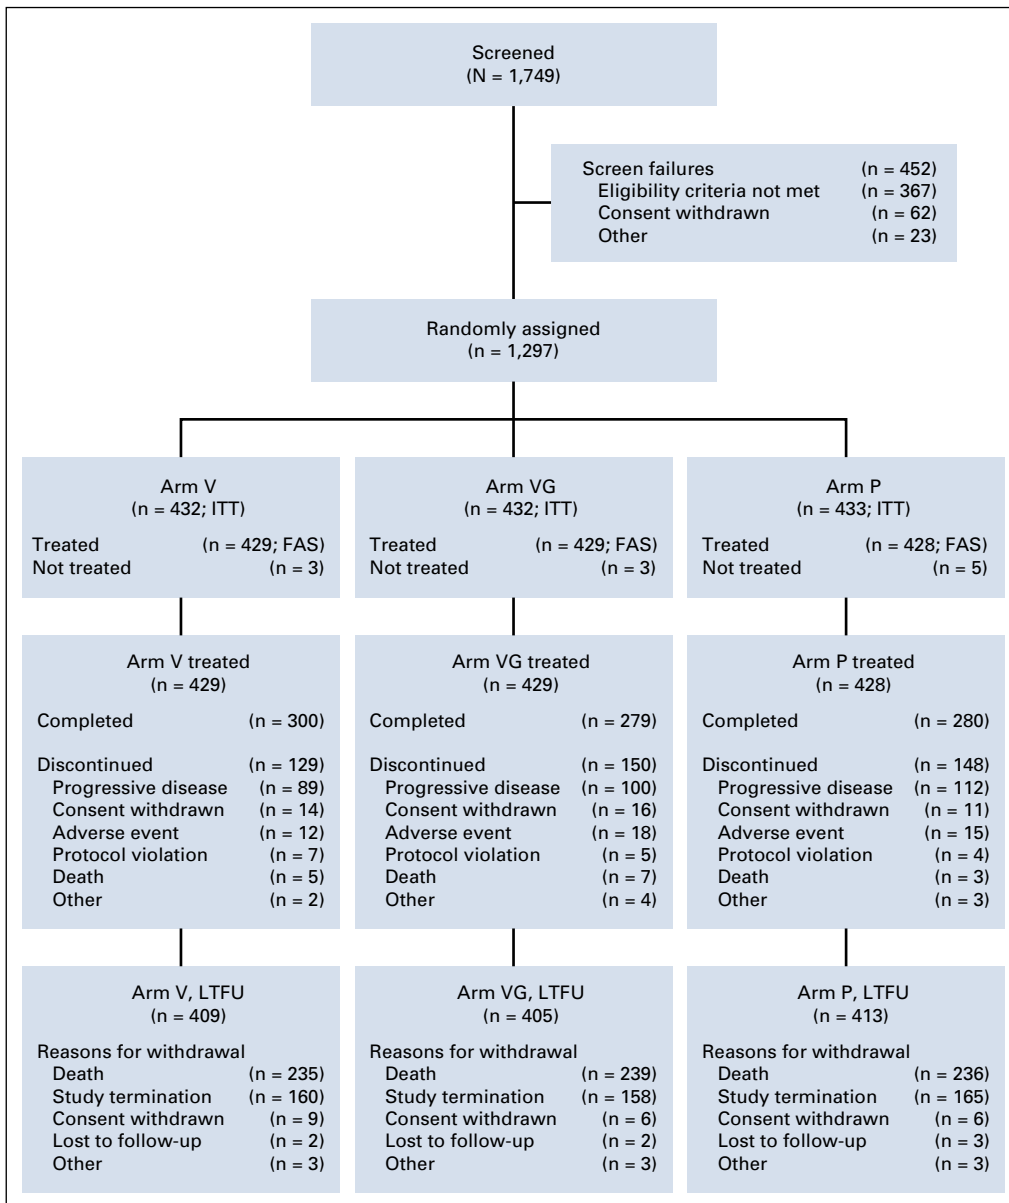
Screened
(N = 1,749)

Screen failures (n = 452)
Eligibility criteria not met (n = 367)
Consent withdrawn (n = 62)
Other (n = 23)

Randomly assigned
(n = 1,297)

Arm V
(n = 432; ITT)
Treated (n = 429; FAS)
Not treated (n = 3)

Arm VG
(n = 432; ITT)
Treated (n = 429; FAS)
Not treated (n = 3)

Arm P
(n = 433; ITT)
Treated (n = 428; FAS)
Not treated (n = 5)

Arm V treated
(n = 429)
Completed (n = 300)
Discontinued (n = 129)
Progressive disease (n = 89)
Consent withdrawn (n = 14)
Adverse event (n = 12)
Protocol violation (n = 7)
Death (n = 5)
Other (n = 2)

Arm VG treated
(n = 429)
Completed (n = 279)
Discontinued (n = 150)
Progressive disease (n = 100)
Consent withdrawn (n = 16)
Adverse event (n = 18)
Protocol violation (n = 5)
Death (n = 7)
Other (n = 4)

Arm P treated
(n = 428)
Completed (n = 280)
Discontinued (n = 148)
Progressive disease (n = 112)
Consent withdrawn (n = 11)
Adverse event (n = 15)
Protocol violation (n = 4)
Death (n = 3)
Other (n = 3)

Arm V, LTFU
(n = 409)
Reasons for withdrawal
Death (n = 235)
Study termination (n = 160)
Consent withdrawn (n = 9)
Lost to follow-up (n = 2)
Other (n = 3)

Arm VG, LTFU
(n = 405)
Reasons for withdrawal
Death (n = 239)
Study termination (n = 158)
Consent withdrawn (n = 6)
Lost to follow-up (n = 2)
Other (n = 3)

Arm P, LTFU
(n = 413)
Reasons for withdrawal
Death (n = 236)
Study termination (n = 165)
Consent withdrawn (n = 6)
Lost to follow-up (n = 3)
Other (n = 3)